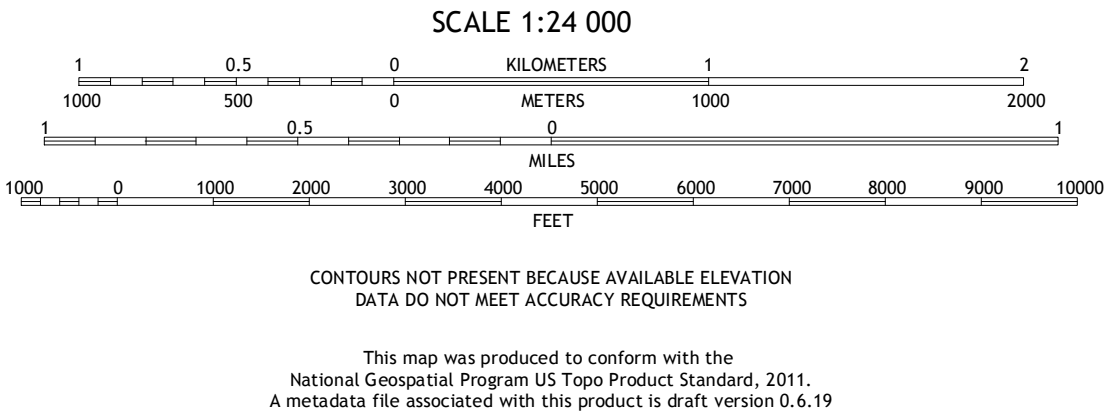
SCALE 1:24 000

1 0.5 0 KILOMETERS 1 2

1000 500 0 METERS 1000 2000

1 0.5 0 1

MILES

1000 0 1000 2000 3000 4000 5000 6000 7000 8000 9000 10000

FEET

CONTOURS NOT PRESENT BECAUSE AVAILABLE ELEVATION DATA DO NOT MEET ACCURACY REQUIREMENTS

This map was produced to conform with the National Geospatial Program US Topo Product Standard, 2011. A metadata file associated with this product is draft version 0.6.19